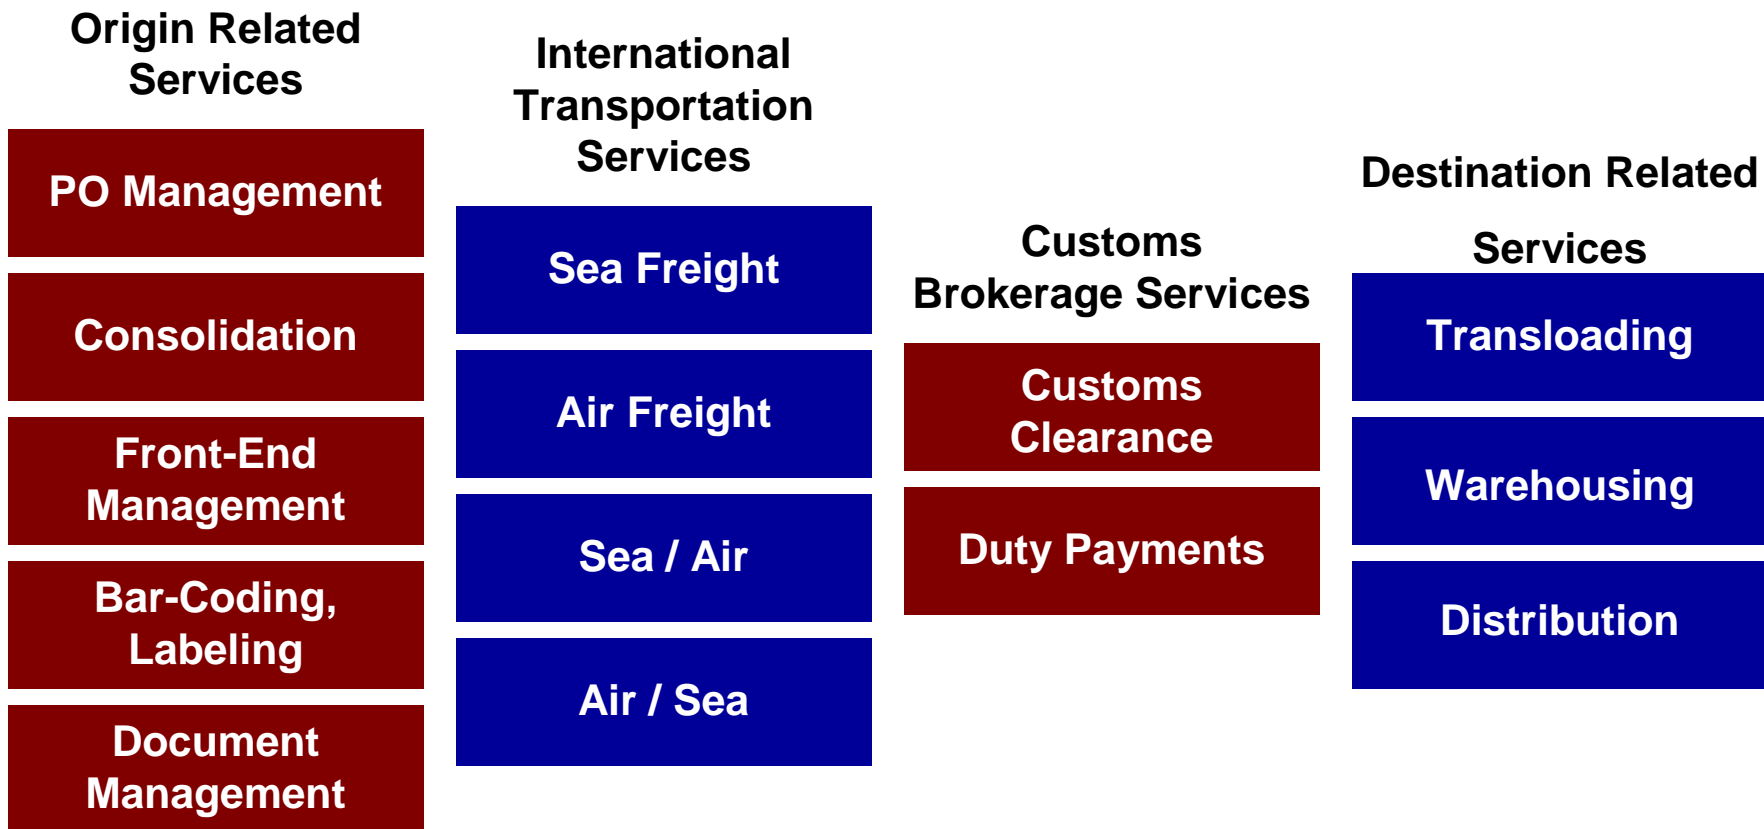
Origin Related Services

PO Management

Consolidation

Front-End Management

Bar-Coding, Labeling

Document Management

International Transportation Services

Sea Freight

Air Freight

Sea / Air

Air / Sea

Customs Brokerage Services

Customs Clearance

Duty Payments

Destination Related Services

Transloading

Warehousing

Distribution